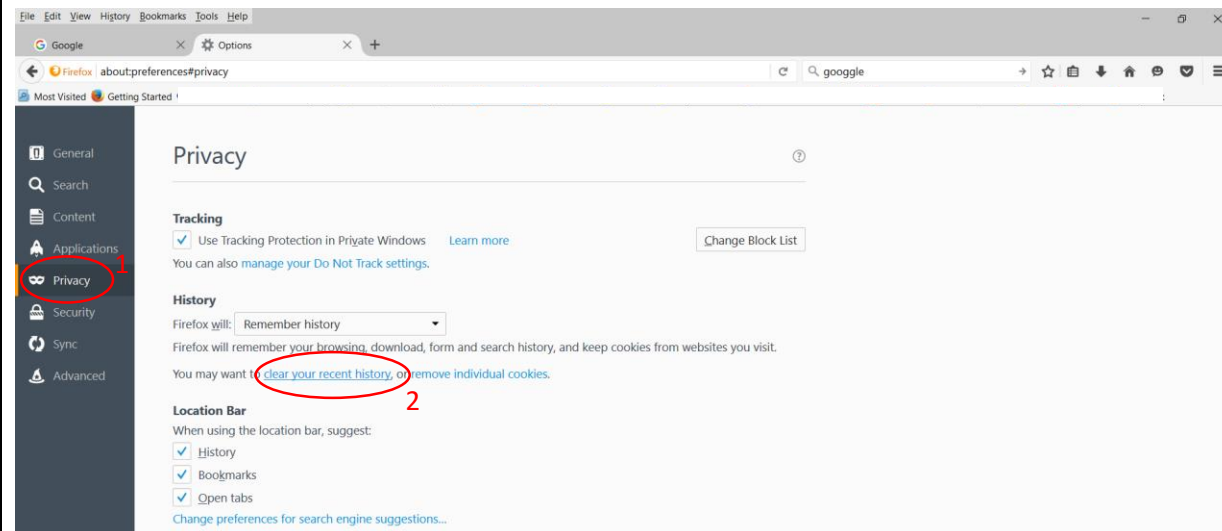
File Edit View History Bookmarks Tools Help

Google × Options × +

Firefox about:preferences#privacy

googgle

Most Visited Getting Started

General
Search
Content
Applications
Privacy
Security
Sync
Advanced

1

Privacy

Tracking
Use Tracking Protection in Private Windows Learn more
Change Block List
You can also manage your Do Not Track settings.

History
Firefox will: Remember history
Firefox will remember your browsing, download, form and search history, and keep cookies from websites you visit.
You may want to clear your recent history, or remove individual cookies.

2

Location Bar
When using the location bar, suggest:
History
Bookmarks
Open tabs
Change preferences for search engine suggestions...